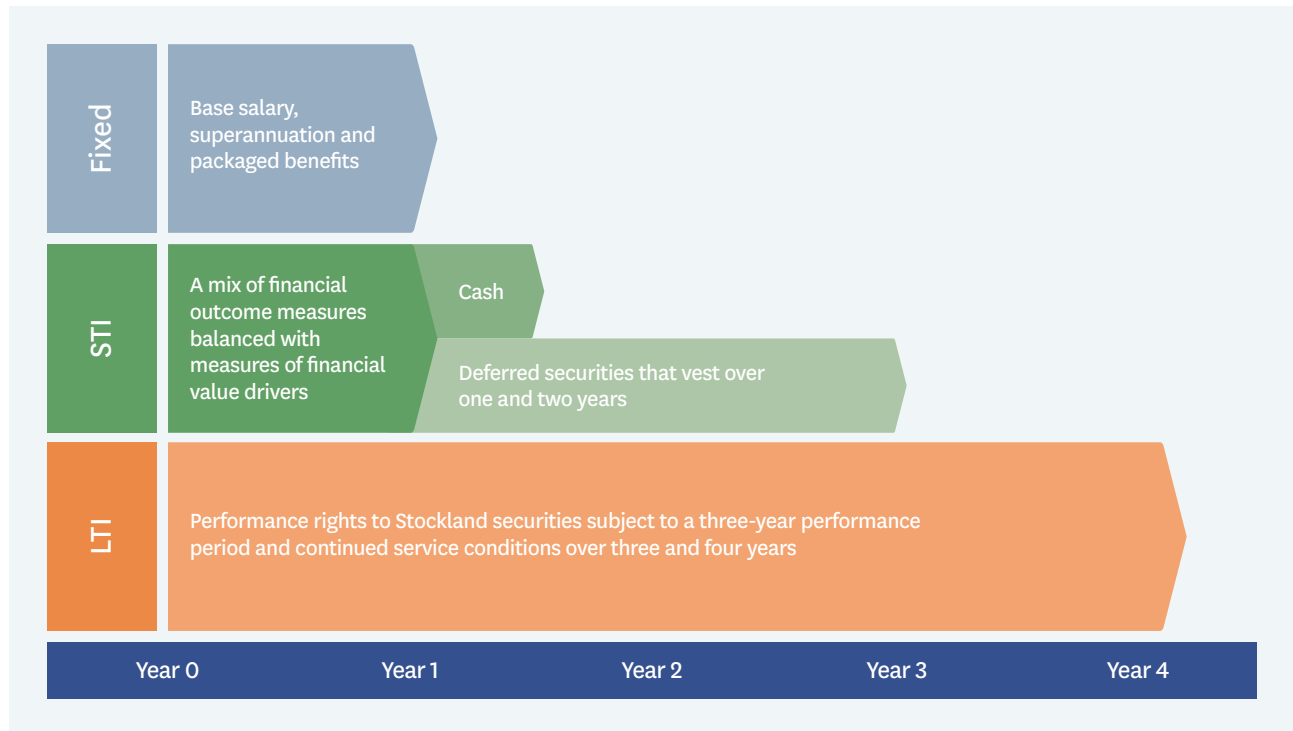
Fixed

Base salary, superannuation and packaged benefits

STI

A mix of financial outcome measures balanced with measures of financial value drivers

Cash

Deferred securities that vest over one and two years

LTI

Performance rights to Stockland securities subject to a three-year performance period and continued service conditions over three and four years

Year 0
Year 1
Year 2
Year 3
Year 4